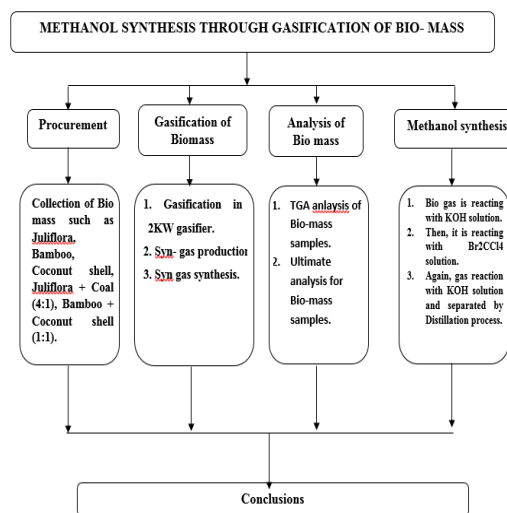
METHANOL SYNTHESIS THROUGH GASIFICATION OF BIO- MASS

Procurement

Gasification of Biomass

Analysis of Bio mass

Methanol synthesis

Collection of Bio mass such as Juliflora, Bamboo, Coconut shell, Juliflora + Coal (4:1), Bamboo + Coconut shell (1:1).

1. Gasification in 2KW gasifier.
2. Syn- gas productior
3. Syn gas synthesis.

1. TGA anlaysis of Bio-mass samples.
2. Ultimate analysis for Bio-mass samples.

1. Bio gas is reacting with KOH solution.
2. Then, it is reacting with Br2CCl4 solution.
3. Again, gas reaction with KOH solution and separated by Distillation process.

Conclusions